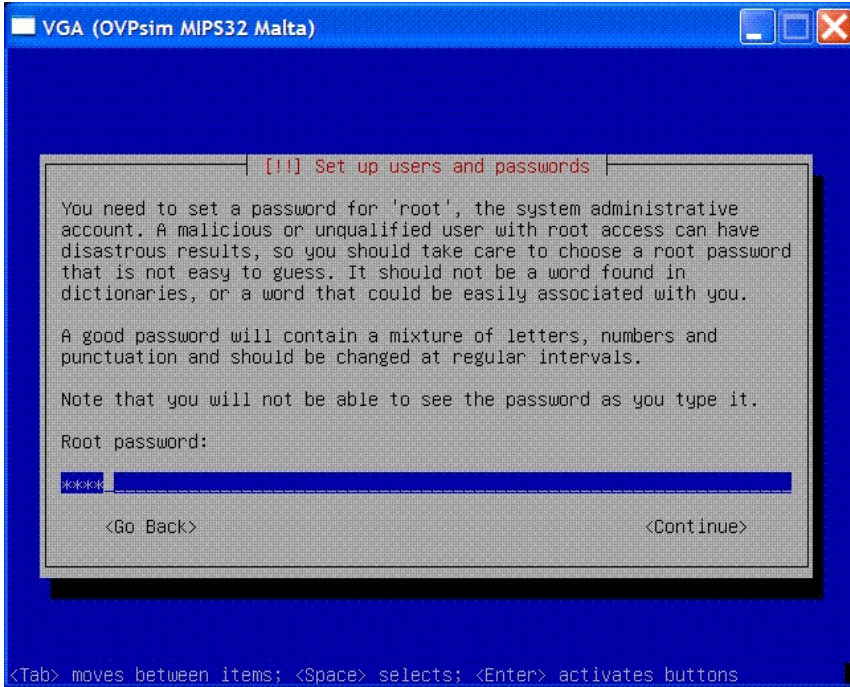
VGA (OVPsim MIPS32 Malta)

[!!] Set up users and passwords

You need to set a password for 'root', the system administrative account. A malicious or unqualified user with root access can have disastrous results, so you should take care to choose a root password that is not easy to guess. It should not be a word found in dictionaries, or a word that could be easily associated with you.

A good password will contain a mixture of letters, numbers and punctuation and should be changed at regular intervals.

Note that you will not be able to see the password as you type it.

Root password:

****_

<Go Back>

<Continue>

<Tab> moves between items; <Space> selects; <Enter> activates buttons